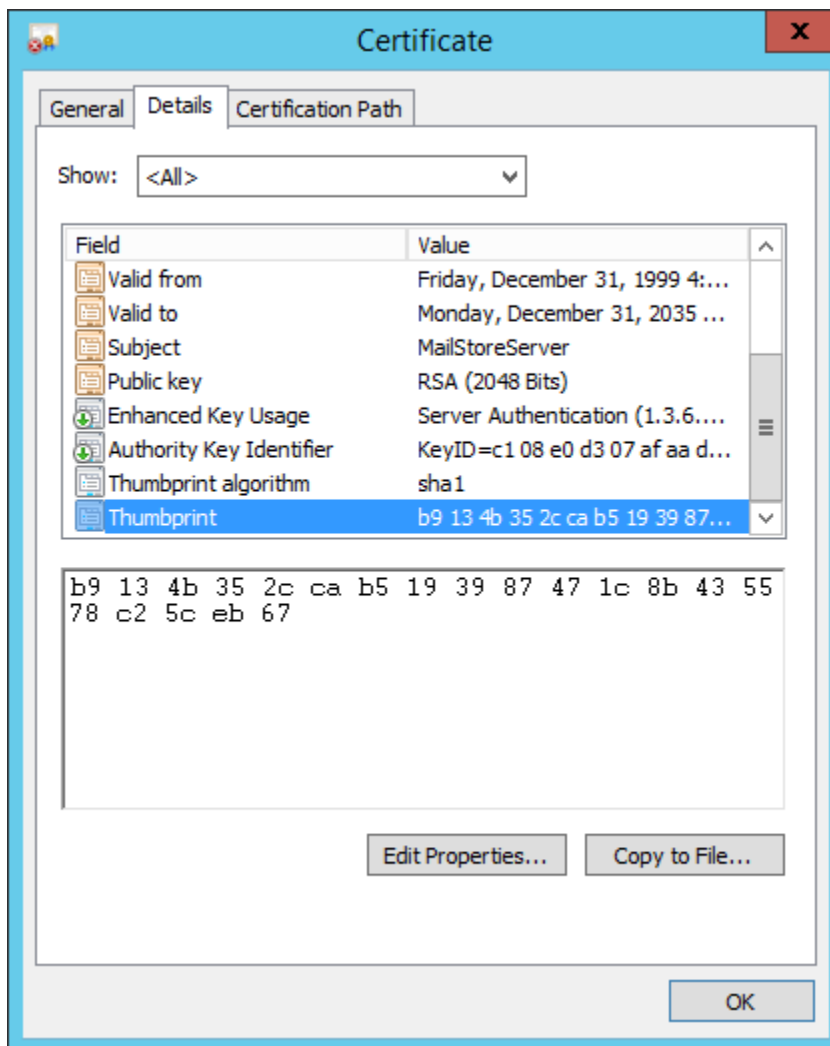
Certificate

x

General | Details | Certification Path

Show: <All>

| Field | Value |
|---|---|
| Valid from | Friday, December 31, 1999 4:... |
| Valid to | Monday, December 31, 2035 ... |
| Subject | MailStoreServer |
| Public key | RSA (2048 Bits) |
| Enhanced Key Usage | Server Authentication (1.3.6.... |
| Authority Key Identifier | KeyID=c1 08 e0 d3 07 af aa d... |
| Thumbprint algorithm | sha1 |
| Thumbprint | b9 13 4b 35 2c ca b5 19 39 87... |

b9 13 4b 35 2c ca b5 19 39 87 47 1c 8b 43 55 78 c2 5c eb 67

Edit Properties...

Copy to File...

OK